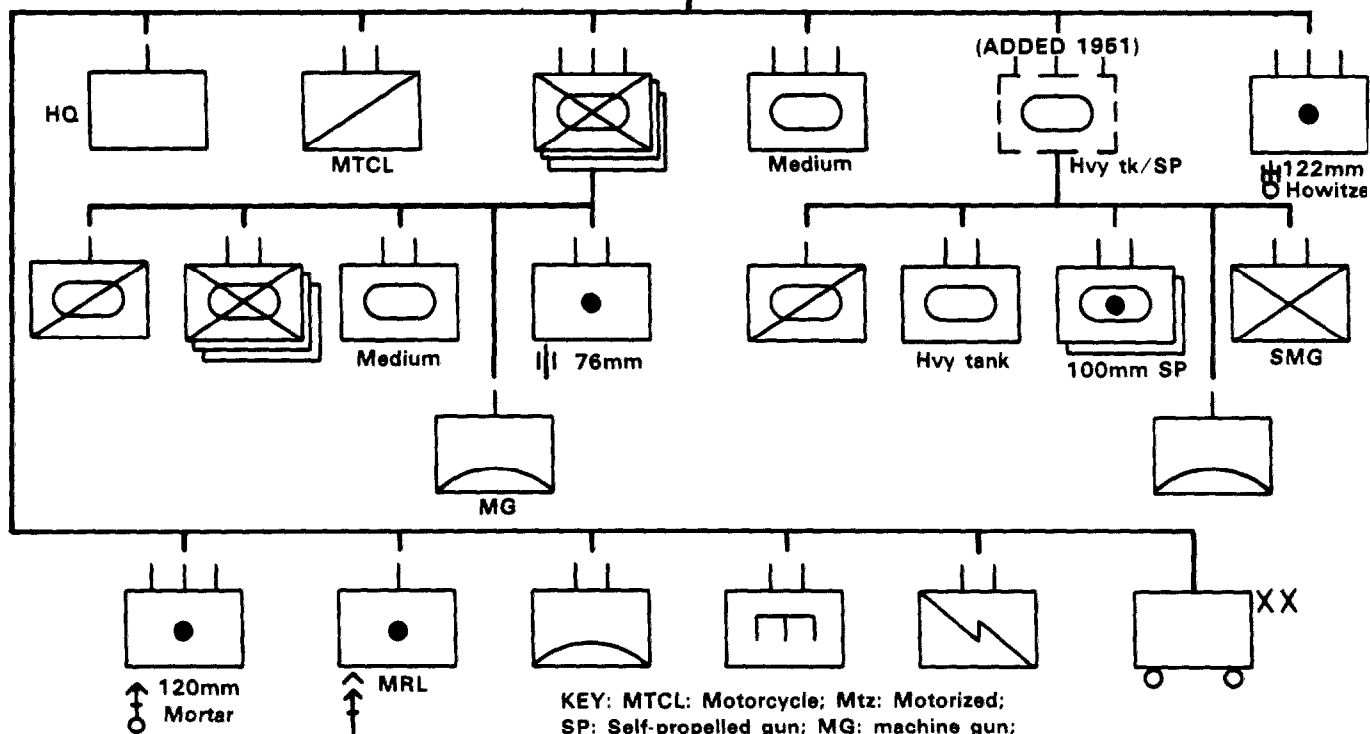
HQ

MTCL

Medium

(ADDED 1951)

Hvy tk/SP

122mm
Howitze

Medium

76mm

MG

Hvy tank

100mm SP

SMG

XX

120mm
Mortar

MRL

KEY: MTCL: Motorcycle; Mtz: Motorized;
SP: Self-propelled gun; MG: machine gun;